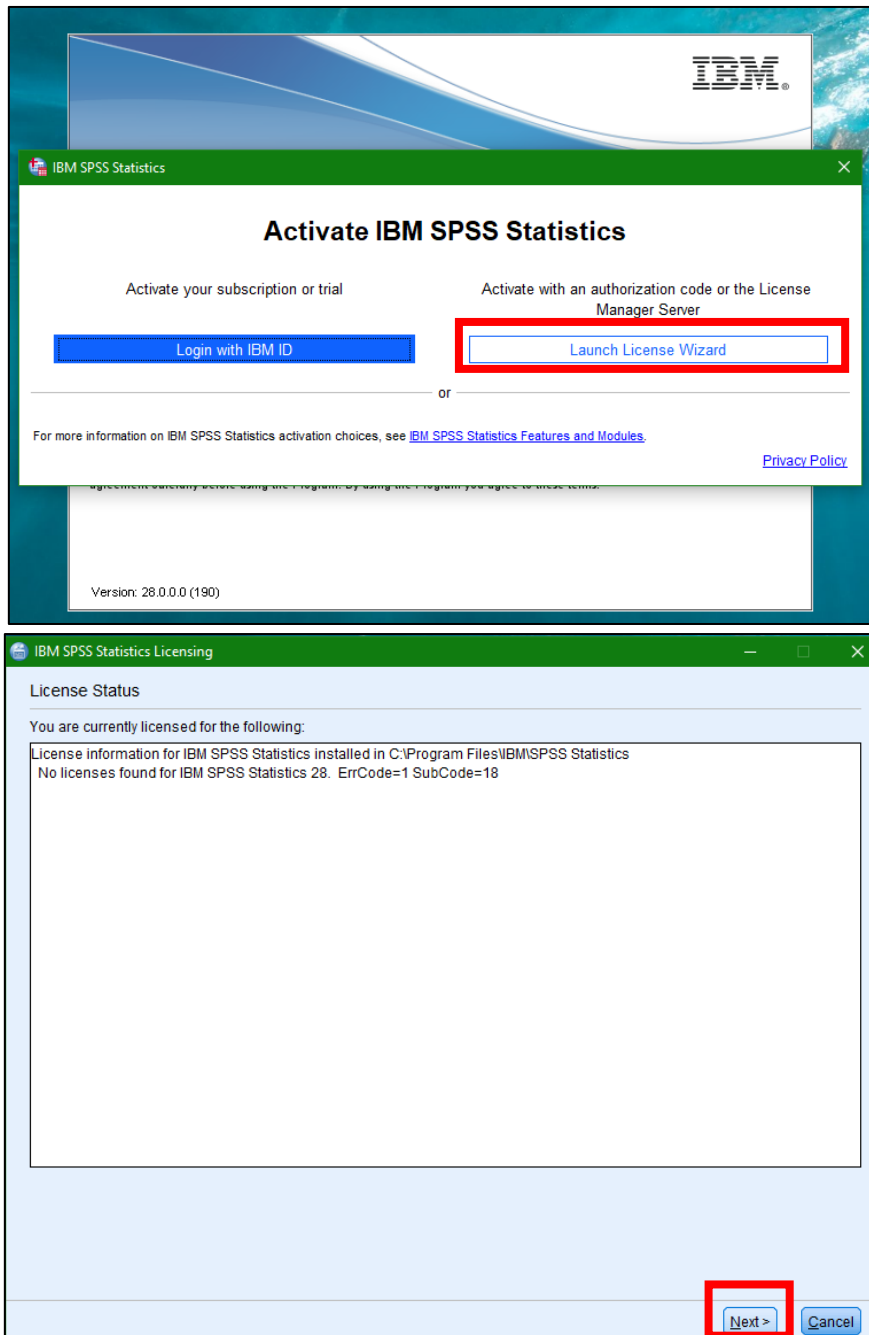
IBM.

IBM SPSS Statistics

Activate IBM SPSS Statistics

Activate your subscription or trial

Activate with an authorization code or the License Manager Server

Login with IBM ID

Launch License Wizard

or

For more information on IBM SPSS Statistics activation choices, see IBM SPSS Statistics Features and Modules.

Privacy Policy

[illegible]

Version: 28.0.0.0 (190)

IBM SPSS Statistics Licensing

License Status

You are currently licensed for the following:

License information for IBM SPSS Statistics installed in C:\Program Files\IBM\SPSS Statistics
No licenses found for IBM SPSS Statistics 28. ErrCode=1 SubCode=18

Next >

Cancel